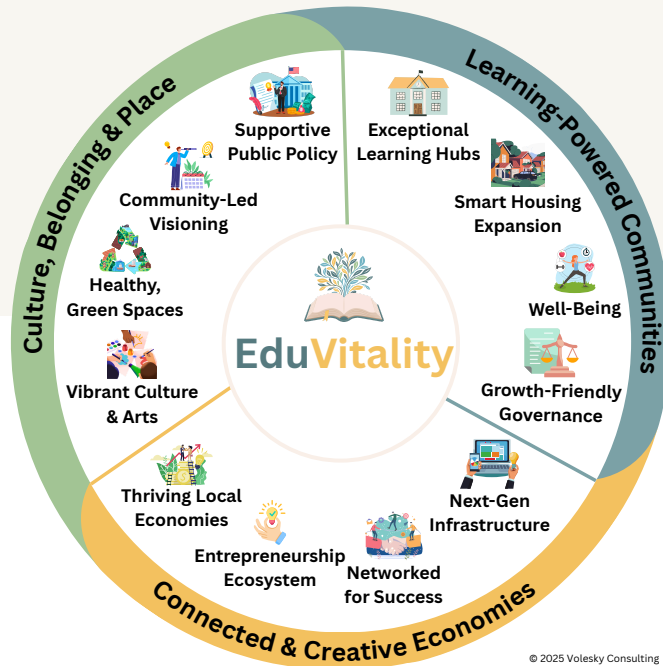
Culture, Belonging & Place

Learning-Powered Communities

Connected & Creative Economies

Supportive Public Policy

Community-Led Visioning

Healthy, Green Spaces

Vibrant Culture & Arts

Exceptional Learning Hubs

Smart Housing Expansion

Well-Being

Growth-Friendly Governance

Next-Gen Infrastructure

Networked for Success

Entrepreneurship Ecosystem

Thriving Local Economies

EduVitality

© 2025 Volesky Consulting